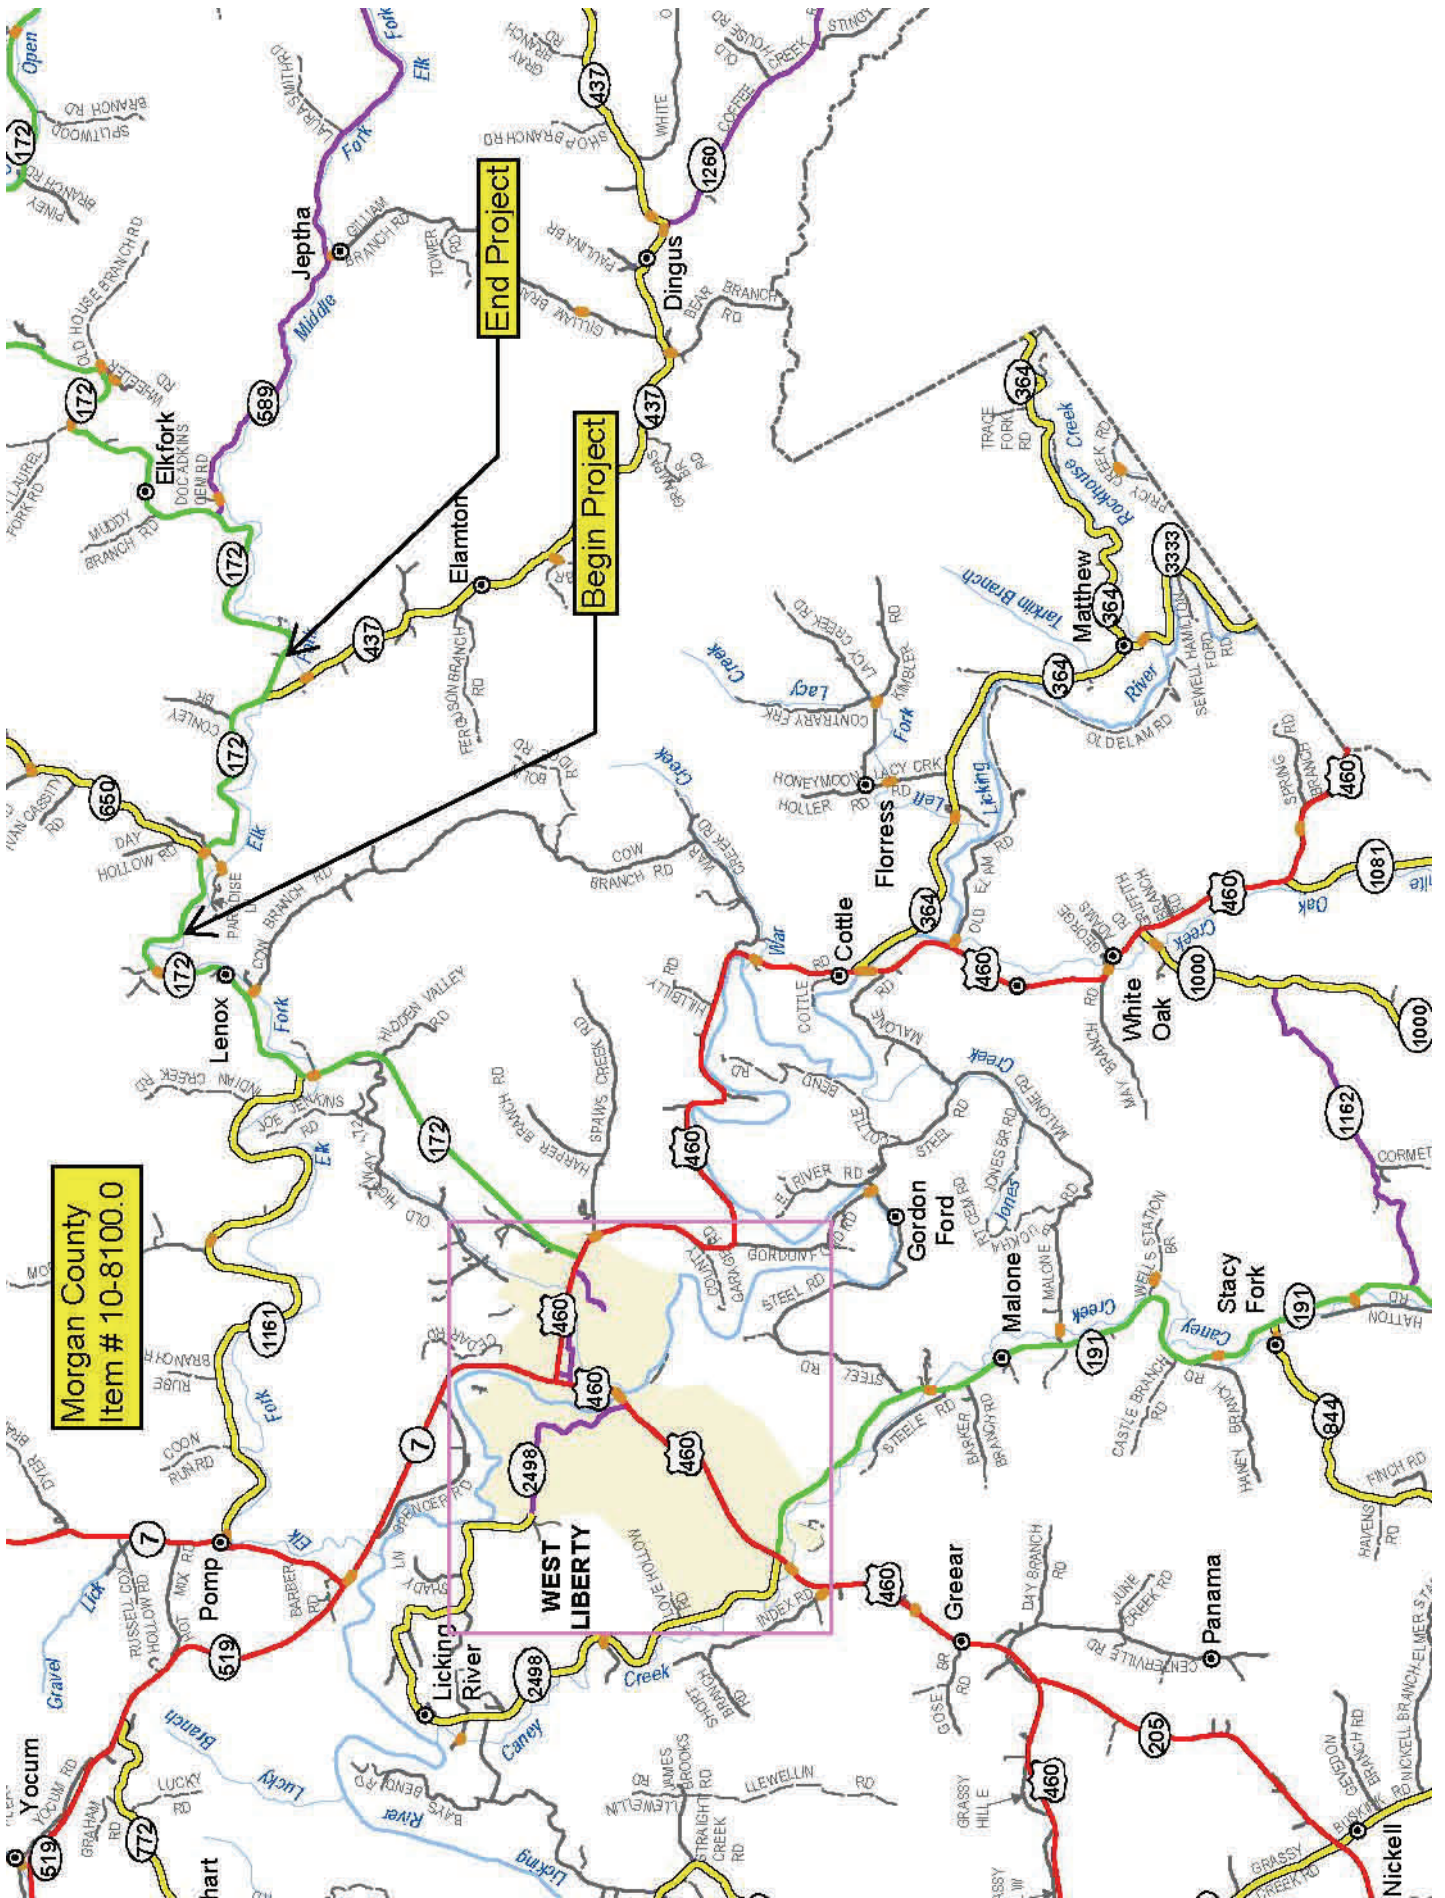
Morgan County
Item # 10-8100.0

End Project

Begin Project

Jeptha
Elkfork
Elamton
Dingus
Lenox
Pomp
Yocum
WEST LIBERTY
Licking River
Cottle
Florress
Matthew
White Oak
Gordon Ford
Malone
Stacy Fork
Greear
Panama
Nickell

172
589
437
1260
650
1161
7
519
772
2498
460
364
3333
1000
1081
1162
191
844
205

Middle Fork
Elk Fork
Open Fork
Lick Fork
Gravel Lick
Lucky Branch
Caney Creek
Licking River
War Creek
Lacy Creek
Left Fork
Tarkiln Branch
Rockhouse Creek
Oak Creek
Jones Creek
Caney Creek

SPLITWOOD RD
PINEY BRANCH RD
LAURA SMITH RD
GILLIAM BRANCH RD
TOWER RD
OLD HOUSE BRANCH RD
WHEELER RD
DOC ADKINS GEM RD
MUDDY BRANCH RD
LAUREL FORK RD
CONLEY BR
FERGUSON BRANCH RD
SHOP BRANCH RD
PAULINA BR
GILLIAM BRANCH
BEAR BRANCH RD
COFFEE CREEK
OLD SCHOOLHOUSE RD
GRAY BRANCH RD
WHITE
TRACE FORK RD
ROCKHOUSE CREEK RD
PRICY
SEWELL HAMILTON FORD RD
OLD DELAM RD
SPRING BRANCH RD
LACY CREEK RD
KIMBLER RD
CONTRARY CRK
HONEYMOON HOLLER RD
LACY CRK RD
COW BRANCH RD
WAR CREEK RD
RIDGE RD
CASSITY RD
DAY HOLLOW RD
PARADISE
COW BRANCH RD
HIDDEN VALLEY RD
INDIAN CREEK RD
JOE JENKINS RD
OLD HIGHWAY 172
HARPER BRANCH RD
SPAWS CREEK RD
HILLBILLY RD
COTTLE RD
MALONE RD
BEND RD
E RIVER RD
STEEL RD
JONES SR RD
MALONE RD
MALONE CEM RD
GEORGE ADAMS RD
GRIFFITH BRANCH RD
MAY BRANCH RD
OLD E AM RD
WELLS STATION BR
HATTON RD
CORMET
CASTLE BRANCH RD
HANEY BRANCH RD
FINCH RD
HAVENS RD
GORDON FORD RD
GARAGE RD
STEEL RD
STEELE RD
BARKER BRANCH RD
CEDAR RD
RUBE BRANCH RD
COON RUN RD
DYER BR
SPENCER RD
BRADY
LOVE HOLLOW
INDEX RD
DAY BRANCH RD
JUNE CREEK RD
CENTERVILLE RD
GOSE BR RD
GRASSY HILL E
SHORT BRANCH RD
JAMES BROOKS RD
LLEWELLIN RD
STRAIGHT CREEK RD
BAYS BEND RD
RUSSELL COX HOLLOW RD
MIX RD
BARBER RD
YOCUM RD
GRAHAM RD
LUCKY RD
GENEDON BRANCH RD
NICKELL BRANCH
BUSKIRK RD
GRASSY CREEK RD
ELMER STA